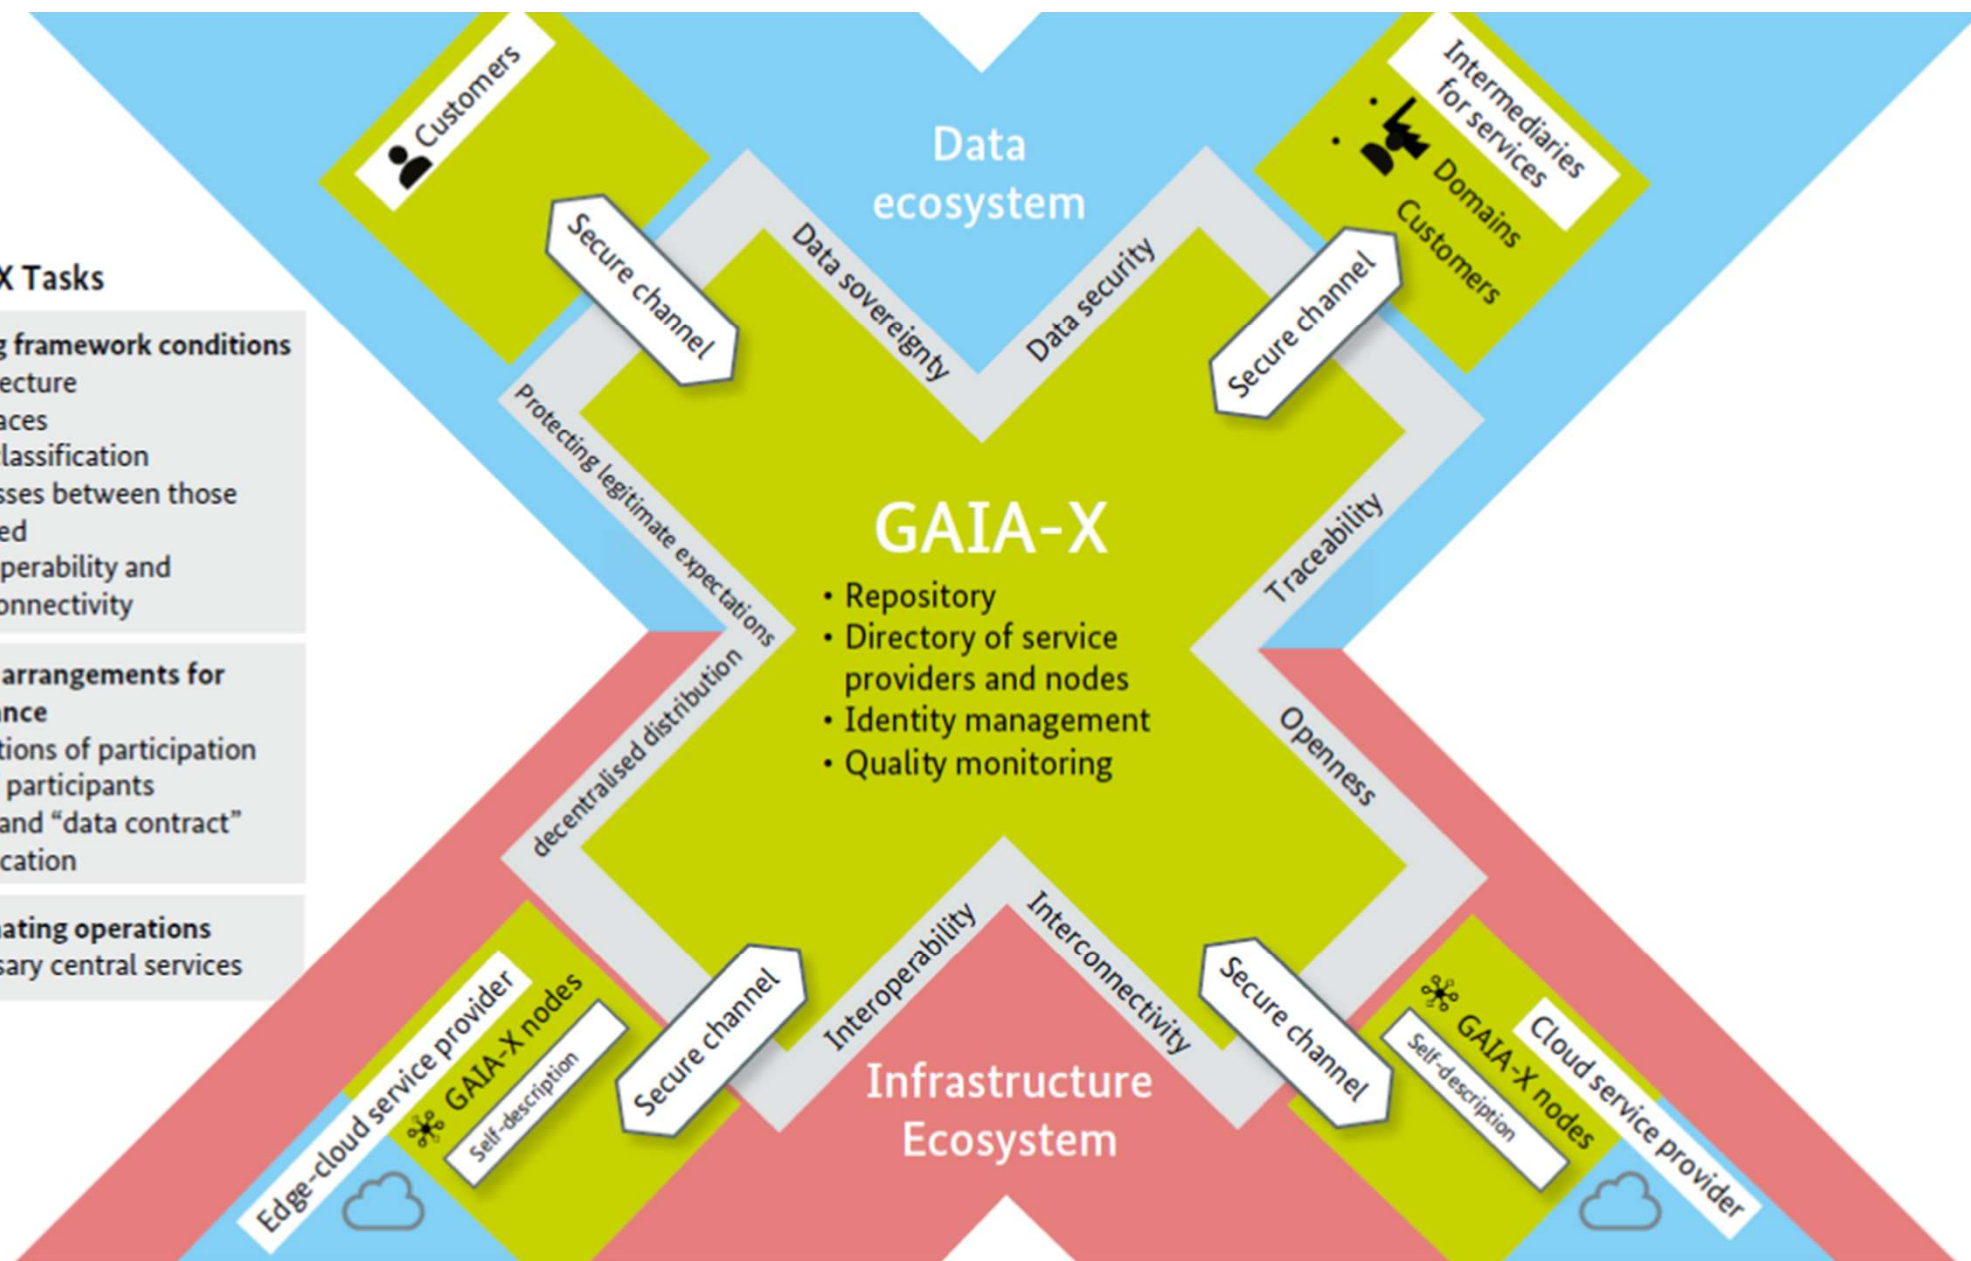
X Tasks

g framework conditions
ecture
aces
lassification
sses between those
ed
perability and
onnectivity

arrangements for
nce
tions of participation
participants
and "data contract"
cation

ating operations
sary central services

Customers

Data ecosystem

Intermediaries for services

Domains

Customers

Secure channel

Data sovereignty

Data security

Secure channel

Protecting legitimate expectations

GAIA-X

• Repository
• Directory of service providers and nodes
• Identity management
• Quality monitoring

Traceability

decentralised distribution

Openness

Interoperability

Interconnectivity

Secure channel

Secure channel

Edge-cloud service provider

GAIA-X nodes

Self-description

Infrastructure Ecosystem

GAIA-X nodes

Self-description

Cloud service provider